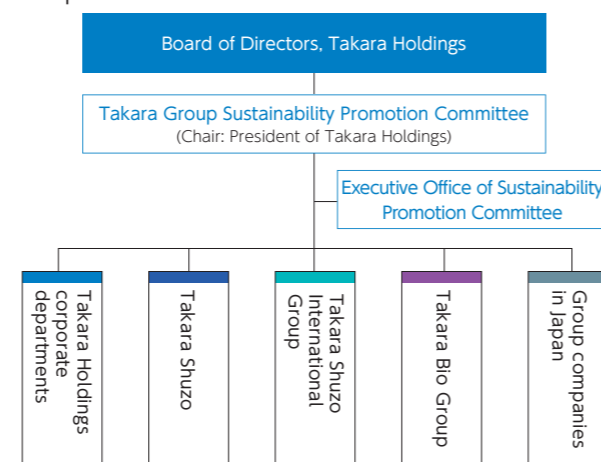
Board of Directors, Takara Holdings

Takara Group Sustainability Promotion Committee
(Chair: President of Takara Holdings)

Executive Office of Sustainability Promotion Committee

Takara Holdings corporate departments

Takara Shuzo

Takara Shuzo International Group

Takara Bio Group

Group companies in Japan